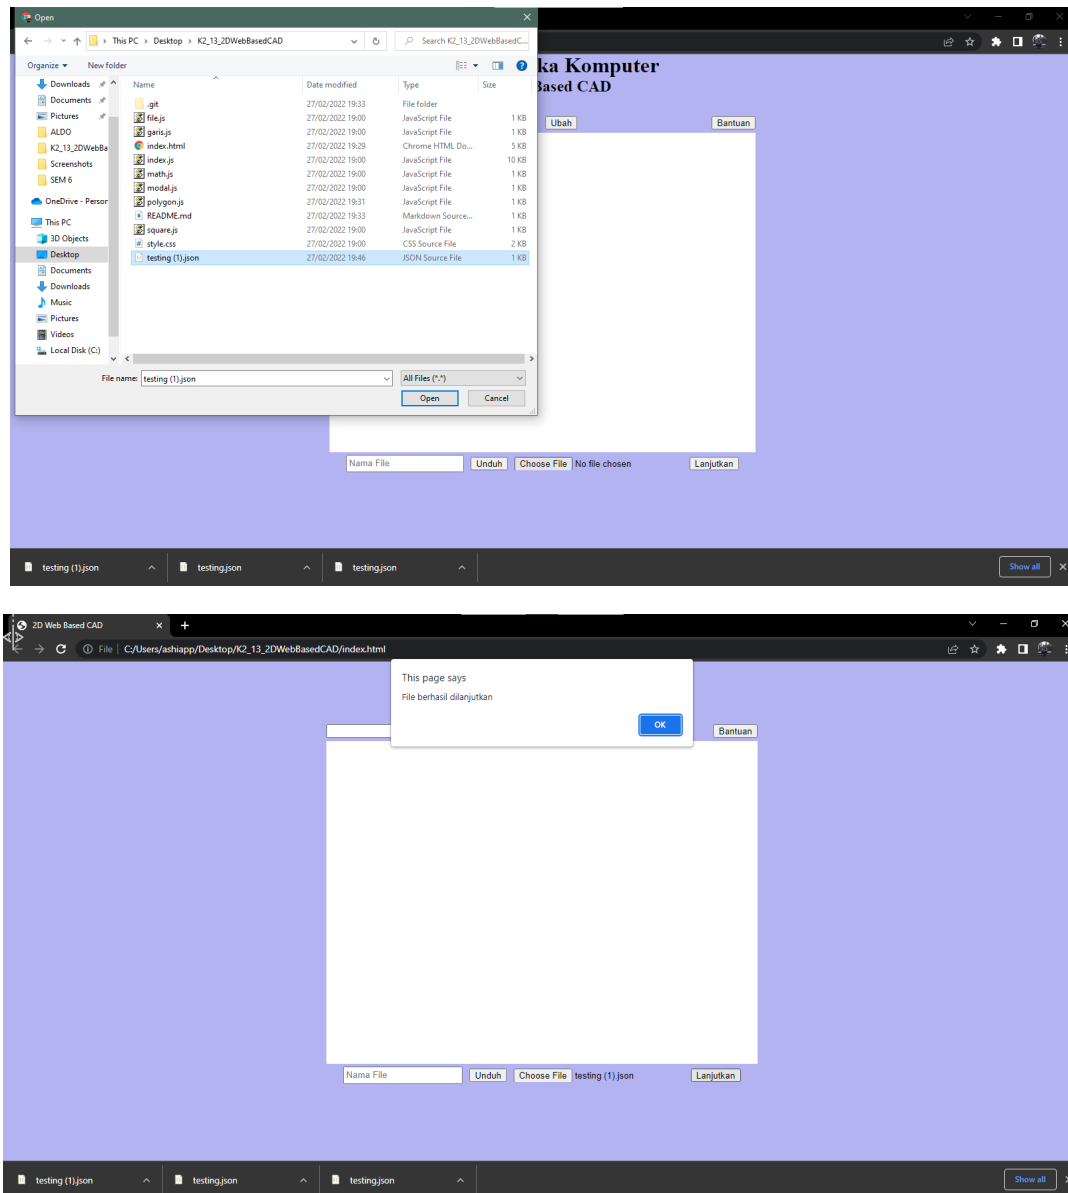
Open

This PC › Desktop › K2_13_2DWebBasedCAD

Search K2_13_2DWebBasedC...

Organize ▾ New folder

Downloads
Documents
Pictures
ALDO
K2_13_2DWebBa
Screenshots
SEM 6
OneDrive - Persor
This PC
3D Objects
Desktop
Documents
Downloads
Music
Pictures
Videos
Local Disk (C:)

| Name | Date modified | Type | Size |
|---|---|---|---|
| .git | 27/02/2022 19:33 | File folder | |
| file.js | 27/02/2022 19:00 | JavaScript File | 1 KB |
| garis.js | 27/02/2022 19:00 | JavaScript File | 1 KB |
| index.html | 27/02/2022 19:29 | Chrome HTML Do... | 5 KB |
| index.js | 27/02/2022 19:00 | JavaScript File | 10 KB |
| math.js | 27/02/2022 19:00 | JavaScript File | 1 KB |
| modal.js | 27/02/2022 19:00 | JavaScript File | 1 KB |
| polygon.js | 27/02/2022 19:31 | JavaScript File | 1 KB |
| README.md | 27/02/2022 19:33 | Markdown Source... | 1 KB |
| square.js | 27/02/2022 19:00 | JavaScript File | 1 KB |
| style.css | 27/02/2022 19:00 | CSS Source File | 2 KB |
| testing (1).json | 27/02/2022 19:46 | JSON Source File | 1 KB |

File name: testing (1).json
All Files (*.*)
Open
Cancel

ka Komputer
ased CAD

Ubah
Bantuan

Nama File
Unduh
Choose File
No file chosen
Lanjutkan

testing (1).json
testing.json
testing.json
Show all

2D Web Based CAD
File | C:/Users/ashiapp/Desktop/K2_13_2DWebBasedCAD/index.html

This page says
File berhasil dilanjutkan
OK

Bantuan

Nama File
Unduh
Choose File
testing (1).json
Lanjutkan

testing (1).json
testing.json
testing.json
Show all